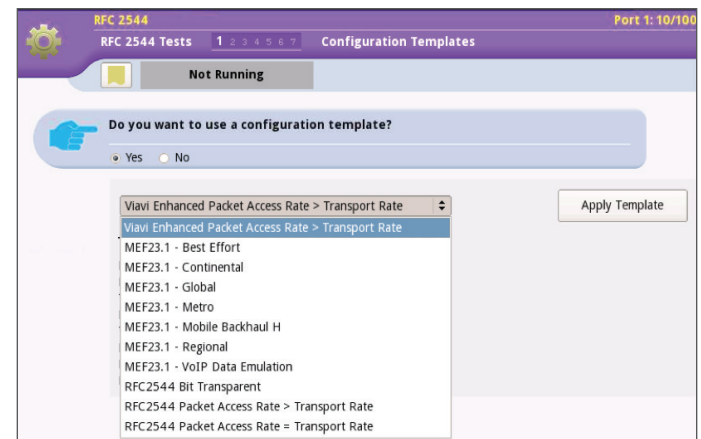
RFC 2544
Port 1: 10/100
RFC 2544 Tests 1 2 3 4 5 6 7 Configuration Templates
Not Running

Do you want to use a configuration template?
Yes No

Viavi Enhanced Packet Access Rate > Transport Rate
Apply Template
Viavi Enhanced Packet Access Rate > Transport Rate
MEF23.1 - Best Effort
MEF23.1 - Continental
MEF23.1 - Global
MEF23.1 - Metro
MEF23.1 - Mobile Backhaul H
MEF23.1 - Regional
MEF23.1 - VoIP Data Emulation
RFC2544 Bit Transparent
RFC2544 Packet Access Rate > Transport Rate
RFC2544 Packet Access Rate = Transport Rate